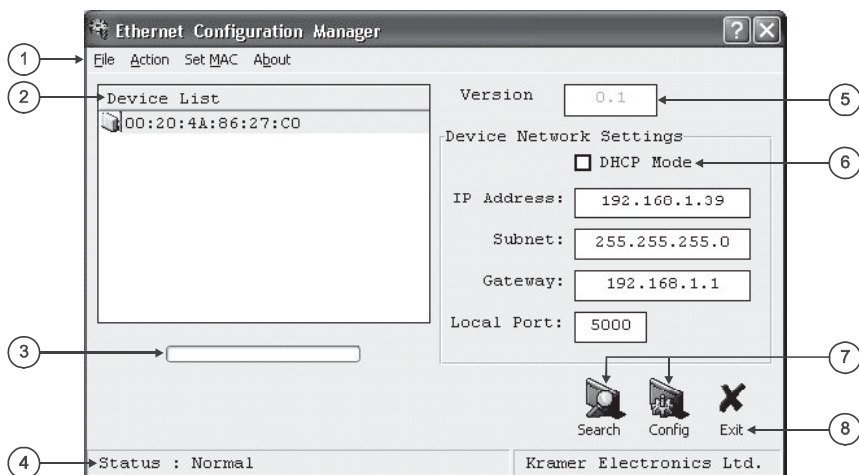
Ethernet Configuration Manager

1
File Action Set MAC About

2
Device List
00:20:4A:86:27:C0

Version
0.1
5

Device Network Settings
DHCP Mode
6

IP Address: 192.160.1.39
Subnet: 255.255.255.0
Gateway: 192.168.1.1
Local Port: 5000

3

7

Search Config Exit
8

4
Status : Normal
Kramer Electronics Ltd.